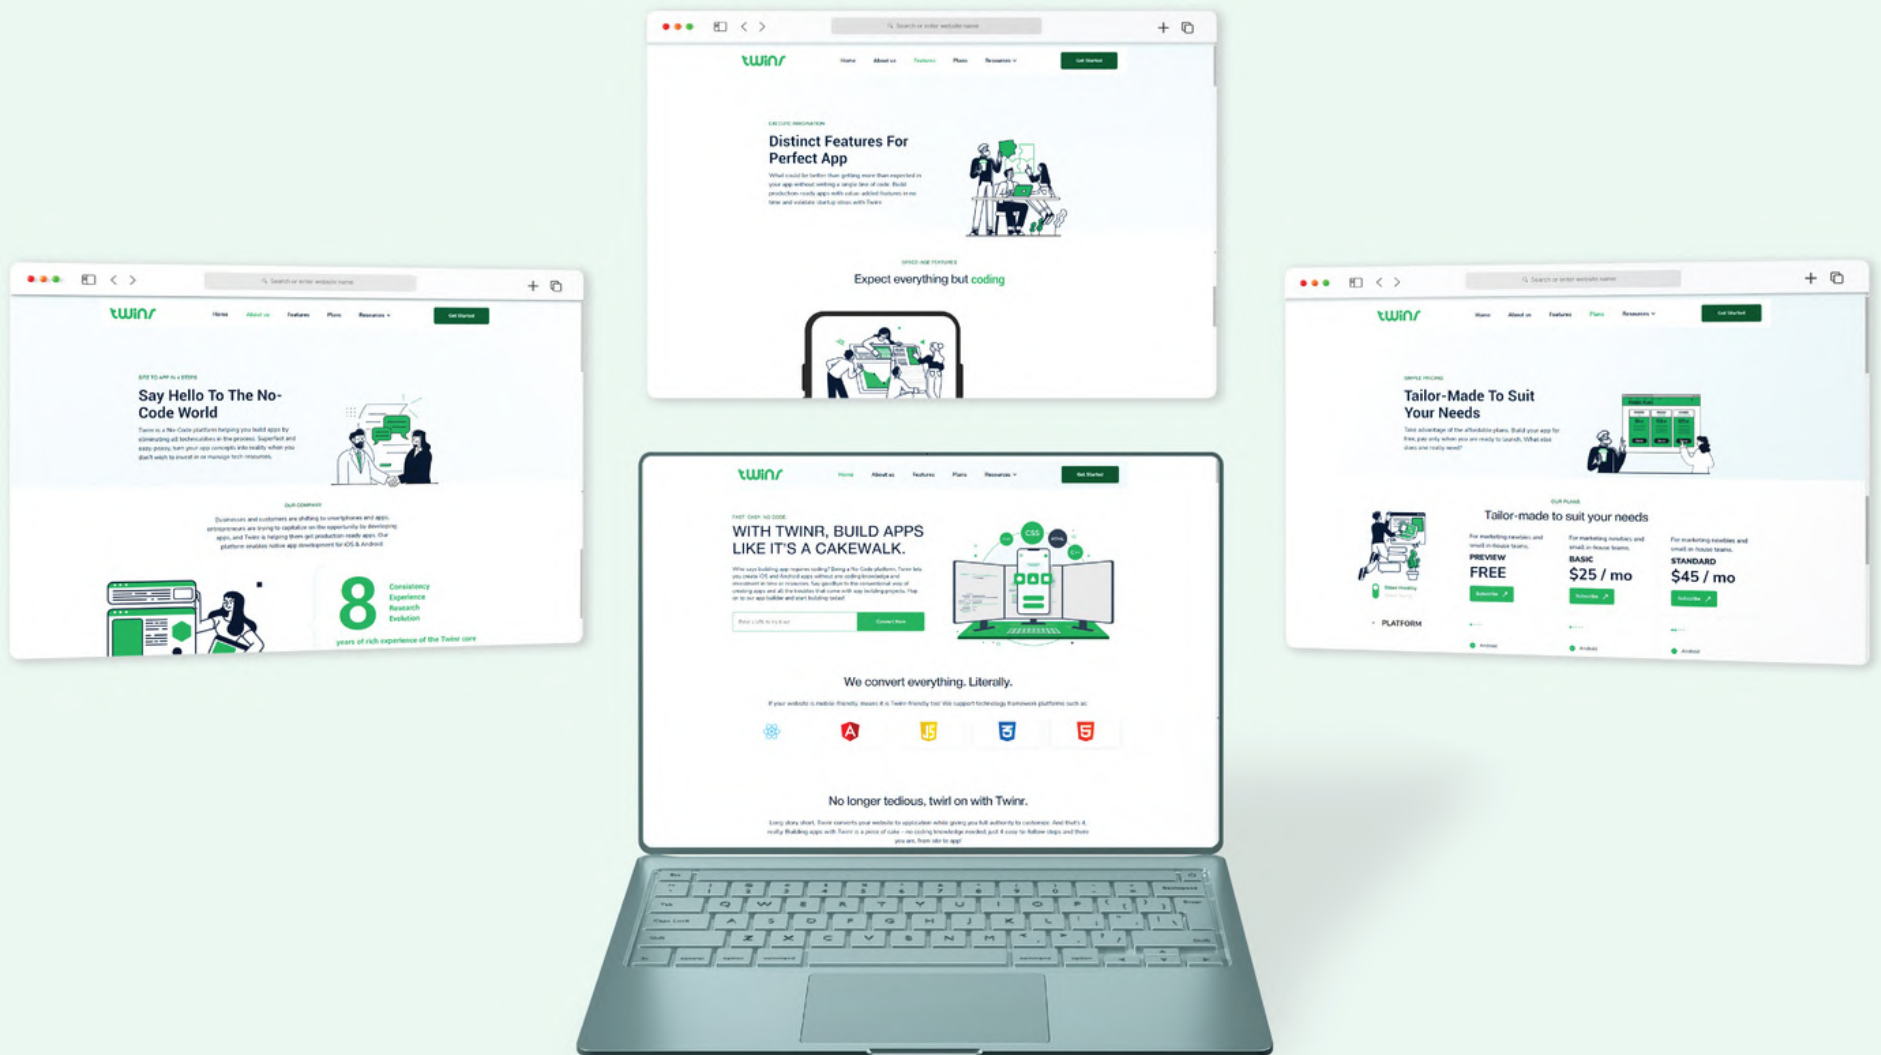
Search or enter website name

twinr Home About us Features Plans Resources Get Started

Distinct Features For Perfect App

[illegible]

Expect everything but coding

Search or enter website name

twinr Home About us Features Plans Resources Get Started

Say Hello To The No-Code World

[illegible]

OUR COMPANY

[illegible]

8 Consistency Experience Research Evolution

years of rich experience of the Twinr core

Search or enter website name

twinr Home About us Features Plans Resources Get Started

Tailor-Made To Suit Your Needs

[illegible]

OUR PLANS

Tailor-made to suit your needs

PREVIEW FREE

BASIC $25 / mo

STANDARD $45 / mo

PLATFORM

twinr Home About us Features Plans Resources Get Started

WITH TWINR, BUILD APPS LIKE IT'S A CAKEWALK.

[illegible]

We convert everything. Literally.

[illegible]

No longer tedious, twirl on with Twinr.

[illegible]